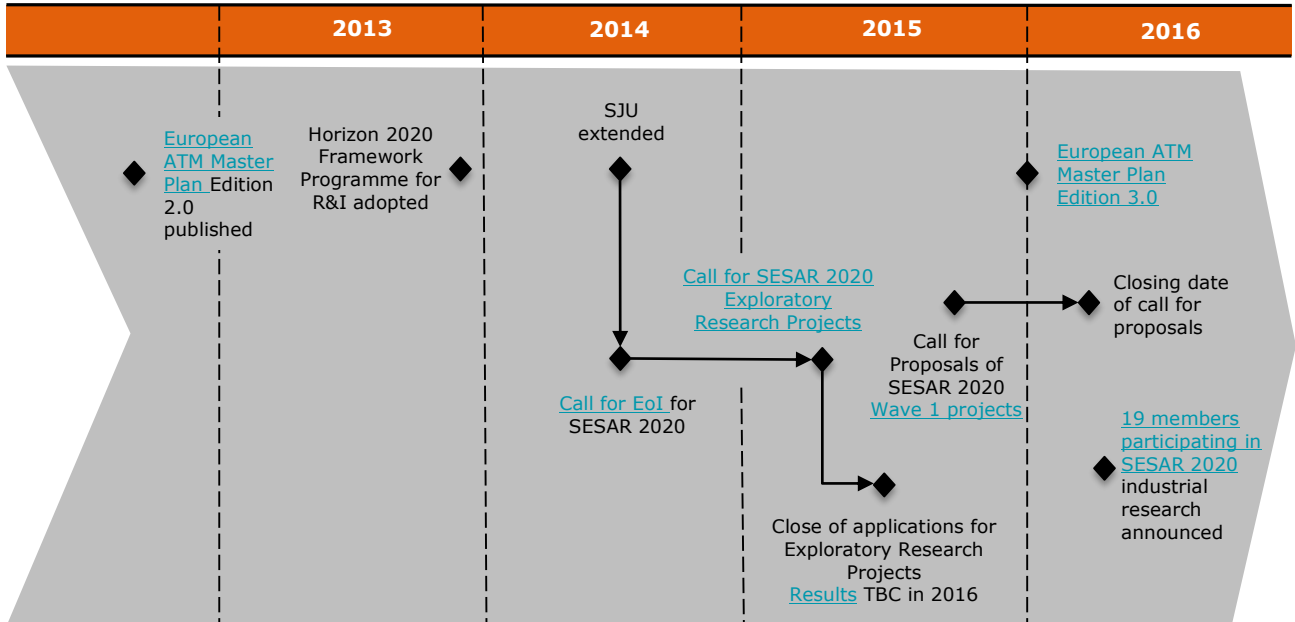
2013

2014

2015

2016

European ATM Master Plan Edition 2.0 published

Horizon 2020 Framework Programme for R&I adopted

SJU extended

European ATM Master Plan Edition 3.0

Call for SESAR 2020 Exploratory Research Projects

Closing date of call for proposals

Call for Proposals of SESAR 2020 Wave 1 projects

Call for EoI for SESAR 2020

19 members participating in SESAR 2020 industrial research announced

Close of applications for Exploratory Research Projects
Results TBC in 2016